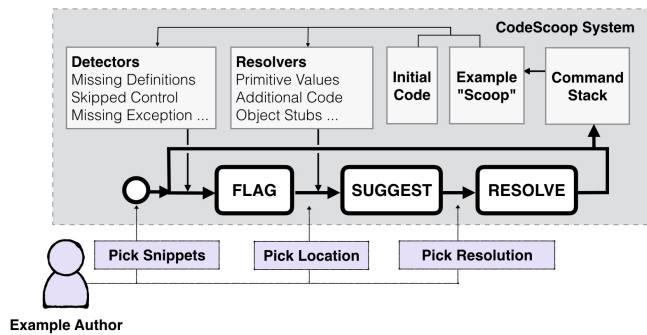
CodeScoop System

Detectors
Missing Definitions
Skipped Control
Missing Exception ...

Resolvers
Primitive Values
Additional Code
Object Stubs ...

Initial Code

Example "Scoop"

Command Stack

FLAG

SUGGEST

RESOLVE

Pick Snippets

Pick Location

Pick Resolution

Example Author